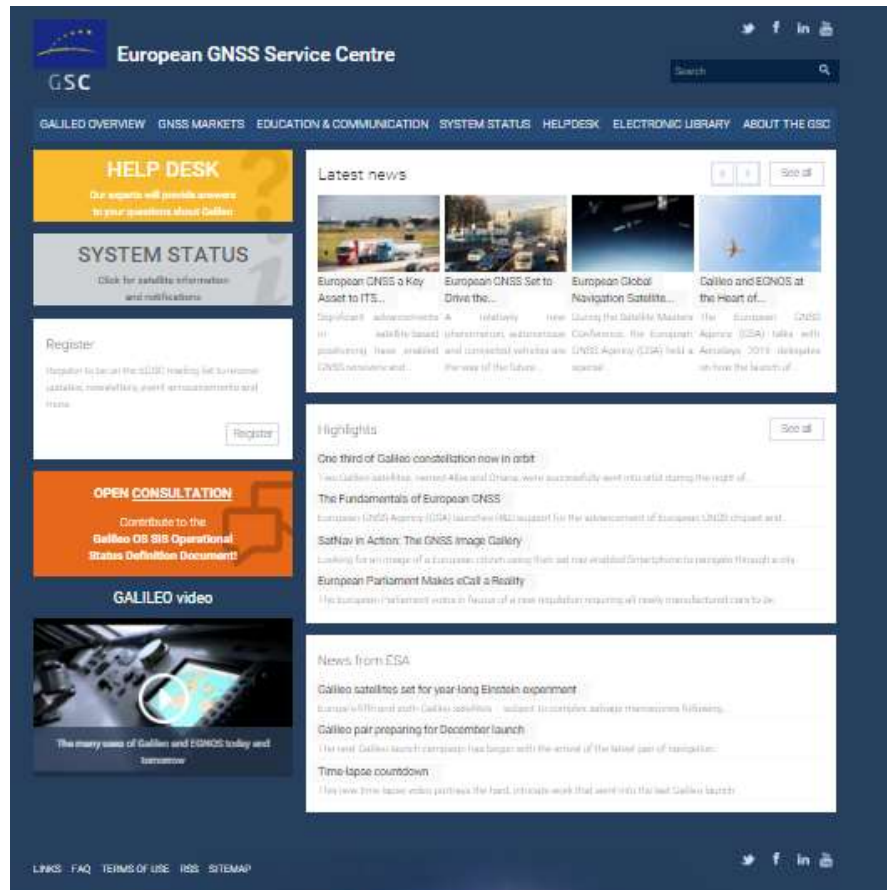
GSC

European GNSS Service Centre

Search

GALILEO OVERVIEW GNSS MARKETS EDUCATION & COMMUNICATION SYSTEM STATUS HELPDESK ELECTRONIC LIBRARY ABOUT THE GSC

HELP DESK
Our experts will provide answers to your questions about Galileo

SYSTEM STATUS
Click for satellite information and notifications

Register
Register to be on the GSC mailing list to receive updates, newsletters, event announcements and more.

Register

OPEN CONSULTATION
Contribute to the Galileo OS SIS Operational Status Definition Document!

GALILEO video

The many uses of Galileo and EGNOS today and tomorrow

Latest news

See all

European GNSS a Key Asset to ITS...
Significant advancements in satellite-based positioning have enabled GNSS receivers and...

European GNSS Set to Drive the...
A relatively new phenomenon, autonomous and connected vehicles are the way of the future...

European Global Navigation Satellite...
During the Satellite Masters Conference, the European GNSS Agency (GSA) held a special...

Galileo and EGNOS at the Heart of...
The European GNSS Agency (GSA) talks with Aerodays 2015 delegates on how the launch of...

Highlights

See all

One third of Galileo constellation now in orbit
Two Galileo satellites, named Alba and Oriana, were successfully sent into orbit during the night of...

The Fundamentals of European GNSS
European GNSS Agency (GSA) launches R&D support for the advancement of European GNSS chipsets and...

SatNav in Action: The GNSS Image Gallery
Looking for an image of a European citizen using their sat nav enabled Smartphone to navigate through a city...

European Parliament Makes eCall a Reality
The European Parliament votes in favour of a new regulation requiring all newly manufactured cars to be...

News from ESA

Galileo satellites set for year-long Einstein experiment
Europe's fifth and sixth Galileo satellites – subject to complex salvage manoeuvres following...

Galileo pair preparing for December launch
The next Galileo launch campaign has begun with the arrival of the latest pair of navigation...

Time-lapse countdown
This new time-lapse video portrays the hard, intricate work that went into the last Galileo launch

LINKS FAQ TERMS OF USE RSS SITEMAP